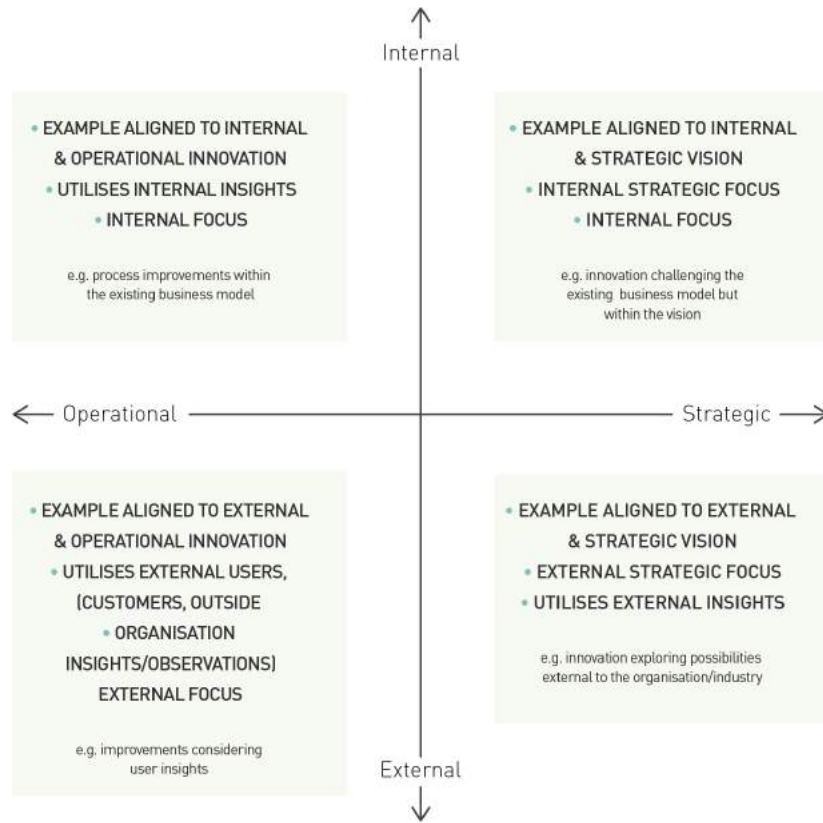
Internal

• EXAMPLE ALIGNED TO INTERNAL & OPERATIONAL INNOVATION
• UTILISES INTERNAL INSIGHTS
• INTERNAL FOCUS

e.g. process improvements within the existing business model

• EXAMPLE ALIGNED TO INTERNAL & STRATEGIC VISION
• INTERNAL STRATEGIC FOCUS
• INTERNAL FOCUS

e.g. innovation challenging the existing business model but within the vision

Operational

Strategic

• EXAMPLE ALIGNED TO EXTERNAL & OPERATIONAL INNOVATION
• UTILISES EXTERNAL USERS, (CUSTOMERS, OUTSIDE
• ORGANISATION INSIGHTS/OBSERVATIONS) EXTERNAL FOCUS

e.g. improvements considering user insights

• EXAMPLE ALIGNED TO EXTERNAL & STRATEGIC VISION
• EXTERNAL STRATEGIC FOCUS
• UTILISES EXTERNAL INSIGHTS

e.g. innovation exploring possibilities external to the organisation/industry

External